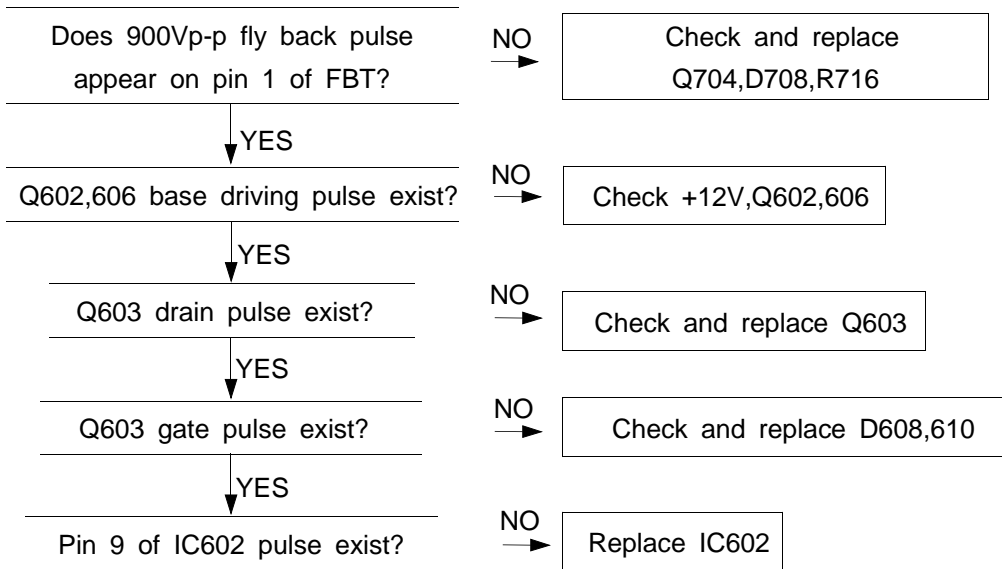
Does 900Vp-p fly back pulse appear on pin 1 of FBT?

NO

Check and replace Q704,D708,R716

YES

Q602,606 base driving pulse exist?

NO

Check +12V,Q602,606

YES

Q603 drain pulse exist?

NO

Check and replace Q603

YES

Q603 gate pulse exist?

NO

Check and replace D608,610

YES

Pin 9 of IC602 pulse exist?

NO

Replace IC602